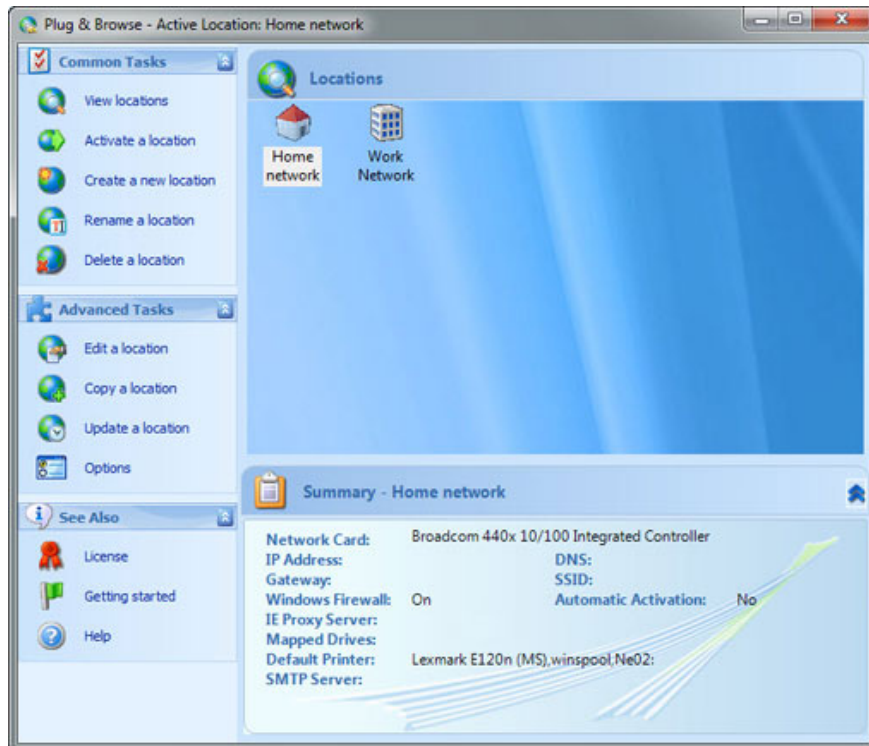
Plug & Browse - Active Location: Home network

Common Tasks

View locations

Activate a location

Create a new location

Rename a location

Delete a location

Advanced Tasks

Edit a location

Copy a location

Update a location

Options

See Also

License

Getting started

Help

Locations

Home network

Work Network

Summary - Home network

Network Card: Broadcom 440x 10/100 Integrated Controller
IP Address:
DNS:
Gateway:
SSID:
Windows Firewall: On
Automatic Activation: No
IE Proxy Server:
Mapped Drives:
Default Printer: Lexmark E120n (MS),winspool,Ne02:
SMTP Server: